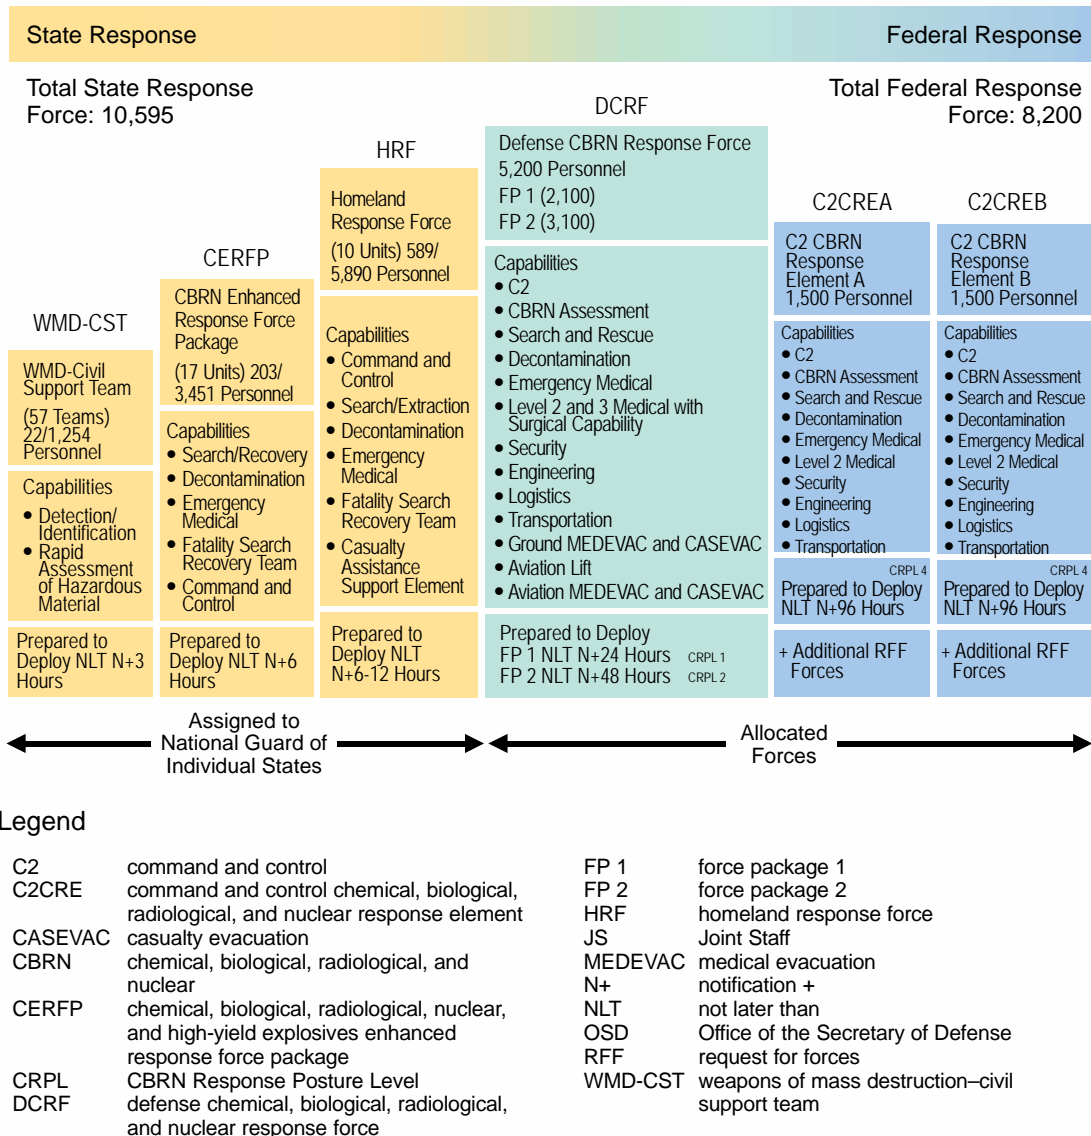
State Response

Federal Response

Total State Response Force: 10,595

Total Federal Response Force: 8,200

WMD-CST

WMD-Civil Support Team

(57 Teams) 22/1,254 Personnel

Capabilities
• Detection/ Identification
• Rapid Assessment of Hazardous Material

Prepared to Deploy NLT N+3 Hours

CERFP

CBRN Enhanced Response Force Package

(17 Units) 203/ 3,451 Personnel

Capabilities
• Search/Recovery
• Decontamination
• Emergency Medical
• Fatality Search Recovery Team
• Command and Control

Prepared to Deploy NLT N+6 Hours

HRF

Homeland Response Force

(10 Units) 589/ 5,890 Personnel

Capabilities
• Command and Control
• Search/Extraction
• Decontamination
• Emergency Medical
• Fatality Search Recovery Team
• Casualty Assistance Support Element

Prepared to Deploy NLT N+6-12 Hours

DCRF

Defense CBRN Response Force
5,200 Personnel
FP 1 (2,100)
FP 2 (3,100)

Capabilities
• C2
• CBRN Assessment
• Search and Rescue
• Decontamination
• Emergency Medical
• Level 2 and 3 Medical with Surgical Capability
• Security
• Engineering
• Logistics
• Transportation
• Ground MEDEVAC and CASEVAC
• Aviation Lift
• Aviation MEDEVAC and CASEVAC

Prepared to Deploy
FP 1 NLT N+24 Hours CRPL 1
FP 2 NLT N+48 Hours CRPL 2

C2CREA

C2 CBRN Response Element A 1,500 Personnel

Capabilities
• C2
• CBRN Assessment
• Search and Rescue
• Decontamination
• Emergency Medical
• Level 2 Medical
• Security
• Engineering
• Logistics
• Transportation

CRPL 4
Prepared to Deploy NLT N+96 Hours

+ Additional RFF Forces

C2CREB

C2 CBRN Response Element B 1,500 Personnel

Capabilities
• C2
• CBRN Assessment
• Search and Rescue
• Decontamination
• Emergency Medical
• Level 2 Medical
• Security
• Engineering
• Logistics
• Transportation

CRPL 4
Prepared to Deploy NLT N+96 Hours

+ Additional RFF Forces

Assigned to National Guard of Individual States

Allocated Forces

Legend

| | |
|---|---|
| C2 | command and control |
| C2CRE | command and control chemical, biological, radiological, and nuclear response element |
| CASEVAC | casualty evacuation |
| CBRN | chemical, biological, radiological, and nuclear |
| CERFP | chemical, biological, radiological, nuclear, and high-yield explosives enhanced response force package |
| CRPL | CBRN Response Posture Level |
| DCRF | defense chemical, biological, radiological, and nuclear response force |
| FP 1 | force package 1 |
| FP 2 | force package 2 |
| HRF | homeland response force |
| JS | Joint Staff |
| MEDEVAC | medical evacuation |
| N+ | notification + |
| NLT | not later than |
| OSD | Office of the Secretary of Defense |
| RFF | request for forces |
| WMD-CST | weapons of mass destruction–civil support team |